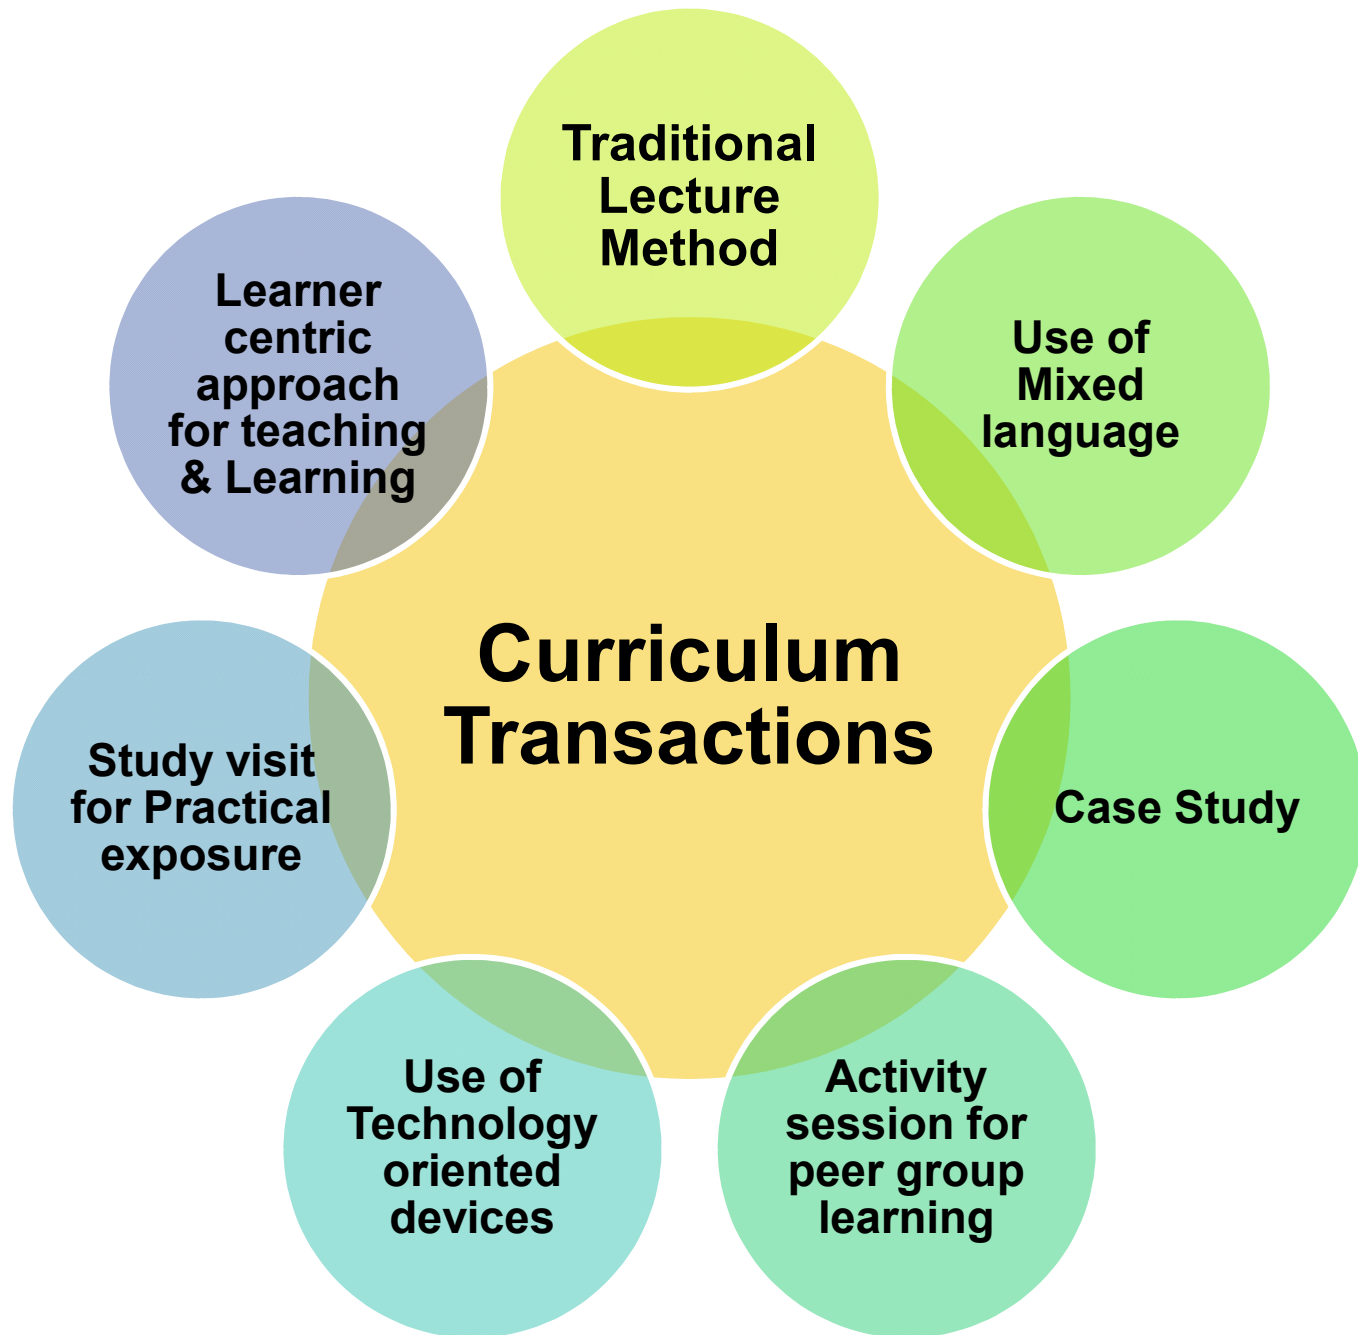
Traditional Lecture Method

Use of Mixed language

Case Study

Activity session for peer group learning

Use of Technology oriented devices

Study visit for Practical exposure

Learner centric approach for teaching & Learning

Curriculum Transactions